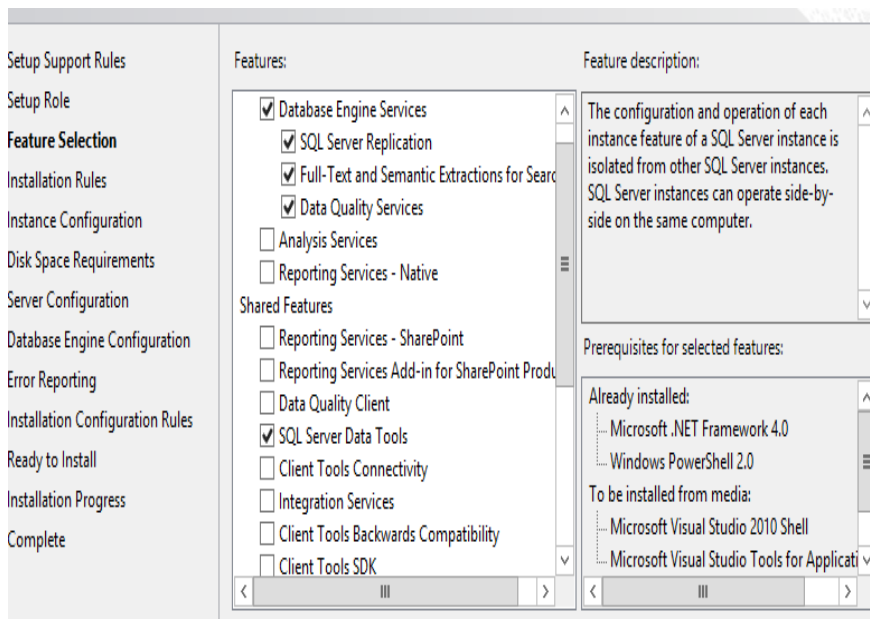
Setup Support Rules
Setup Role
Feature Selection
Installation Rules
Instance Configuration
Disk Space Requirements
Server Configuration
Database Engine Configuration
Error Reporting
Installation Configuration Rules
Ready to Install
Installation Progress
Complete

Features:

Database Engine Services
SQL Server Replication
Full-Text and Semantic Extractions for Searc
Data Quality Services
Analysis Services
Reporting Services - Native
Shared Features
Reporting Services - SharePoint
Reporting Services Add-in for SharePoint Produ
Data Quality Client
SQL Server Data Tools
Client Tools Connectivity
Integration Services
Client Tools Backwards Compatibility
Client Tools SDK

Feature description:

The configuration and operation of each instance feature of a SQL Server instance is isolated from other SQL Server instances. SQL Server instances can operate side-by-side on the same computer.

Prerequisites for selected features:

Already installed:
Microsoft .NET Framework 4.0
Windows PowerShell 2.0
To be installed from media:
Microsoft Visual Studio 2010 Shell
Microsoft Visual Studio Tools for Applicati